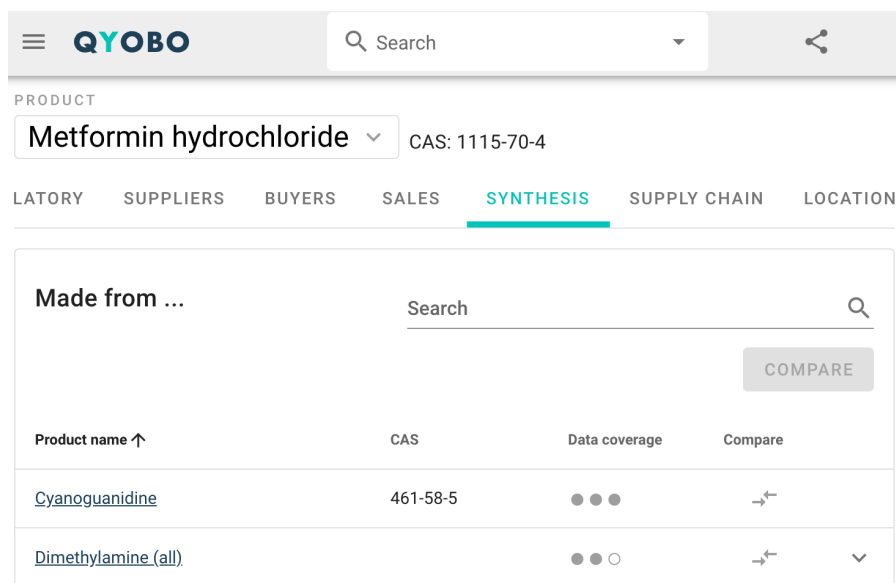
QYOBO

Search

PRODUCT

Metformin hydrochloride

CAS: 1115-70-4

LATORY SUPPLIERS BUYERS SALES SYNTHESIS SUPPLY CHAIN LOCATION

Made from ...

Search

COMPARE

| Product name ↑ | CAS | Data coverage | Compare |
|---|---|---|---|
| Cyanoguanidine | 461-58-5 | ●●● | |
| Dimethylamine (all) | | ●●○ | |